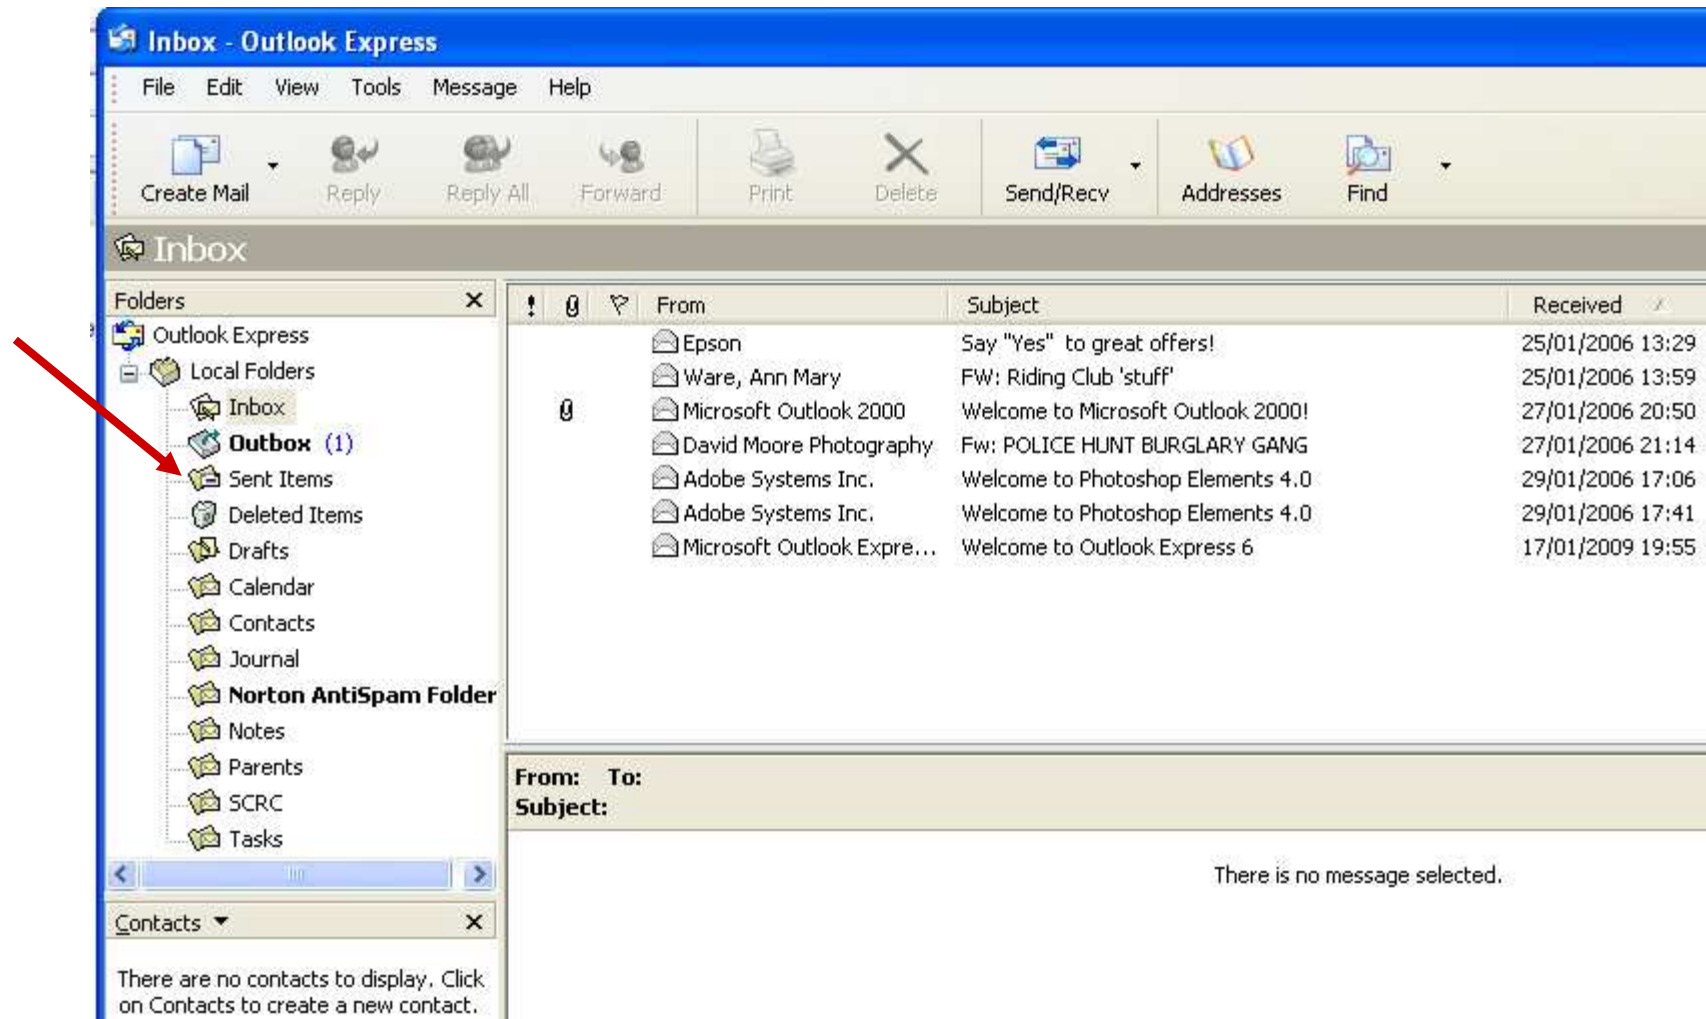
Inbox - Outlook Express

File Edit View Tools Message Help

Create Mail Reply Reply All Forward Print Delete Send/Recv Addresses Find

Inbox

Folders ×

Outlook Express
Local Folders
Inbox
Outbox (1)
Sent Items
Deleted Items
Drafts
Calendar
Contacts
Journal
Norton AntiSpam Folder
Notes
Parents
SCRC
Tasks

| ! | 0 | ▽ | From | Subject | Received |
|---|---|---|---|---|---|
| | | | Epson | Say "Yes" to great offers! | 25/01/2006 13:29 |
| | | | Ware, Ann Mary | FW: Riding Club 'stuff' | 25/01/2006 13:59 |
| | 0 | | Microsoft Outlook 2000 | Welcome to Microsoft Outlook 2000! | 27/01/2006 20:50 |
| | | | David Moore Photography | Fw: POLICE HUNT BURGLARY GANG | 27/01/2006 21:14 |
| | | | Adobe Systems Inc. | Welcome to Photoshop Elements 4.0 | 29/01/2006 17:06 |
| | | | Adobe Systems Inc. | Welcome to Photoshop Elements 4.0 | 29/01/2006 17:41 |
| | | | Microsoft Outlook Expre... | Welcome to Outlook Express 6 | 17/01/2009 19:55 |

From: To:
Subject:

There is no message selected.

Contacts ▾ ×

There are no contacts to display. Click on Contacts to create a new contact.